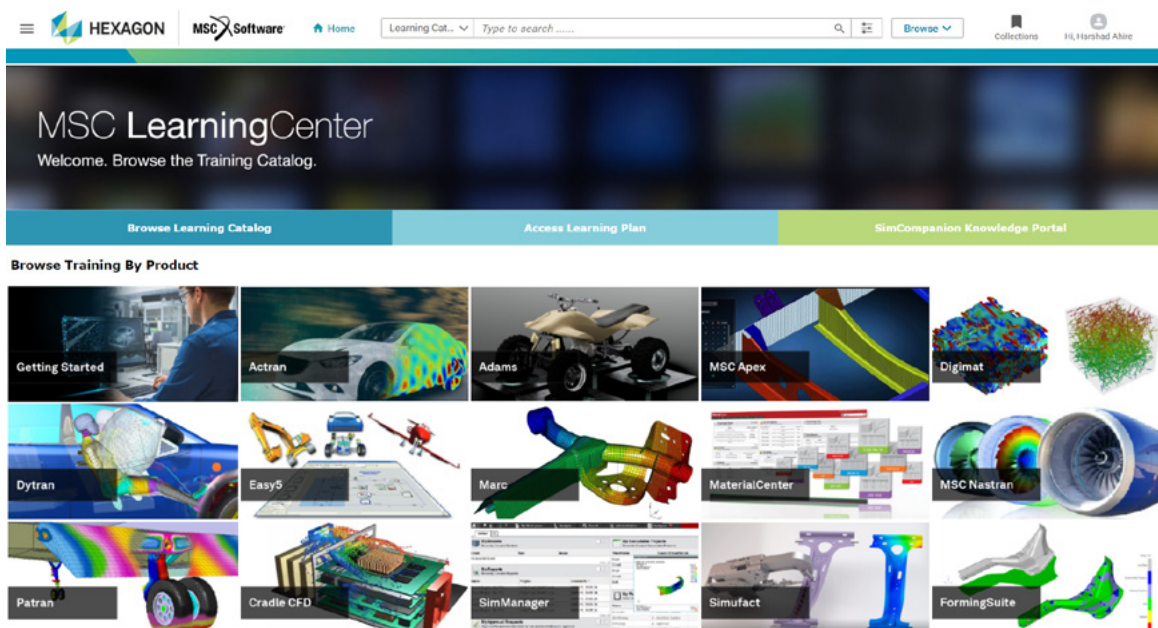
HEXAGON MSC Software Home Learning Cat... Type to search ...... Browse Collections Hi, Harshad Ahire

MSC LearningCenter
Welcome. Browse the Training Catalog.

Browse Learning Catalog
Access Learning Plan
SimCompanion Knowledge Portal

Browse Training By Product

Getting Started
Actran
Adams
MSC Apex
Digimat
Dytran
Easy5
Marc
MaterialCenter
MSC Nastran
Patran
Cradle CFD
SimManager
Simufact
FormingSuite